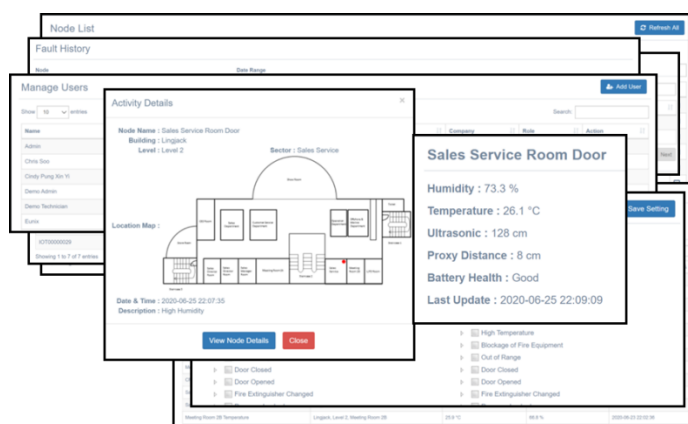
Node List

Refresh All

Fault History

Node

Date Range

Manage Users

Add User

Show 10 entries

Search:

Name

Company

Role

Action

Admin

Chris Soo

Cindy Pong Xin Yi

Demo Admin

Demo Technician

Eunix

IOT00000026

Showing 1 to 7 of 7 entries

Next

Activity Details

×

Node Name : Sales Service Room Door

Building : Lingjack

Level : Level 2

Sector : Sales Service

Location Map :

Date & Time : 2020-06-25 22:07:35

Description : High Humidity

View Node Details

Close

Sales Service Room Door

Humidity : 73.3 %

Temperature : 26.1 °C

Ultrasonic : 128 cm

Proxy Distance : 8 cm

Battery Health : Good

Last Update : 2020-06-25 22:09:09

Save Setting

High Temperature

Blockage of Fire Equipment

Out of Range

Door Closed

Door Closed

Door Opened

Door Opened

Fire Extinguisher Changed

Fire Extinguisher Changed

Meeting Room 2B Temperature

Lingjack, Level 2, Meeting Room 2B

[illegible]

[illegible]

2020-06-23 22:02:36